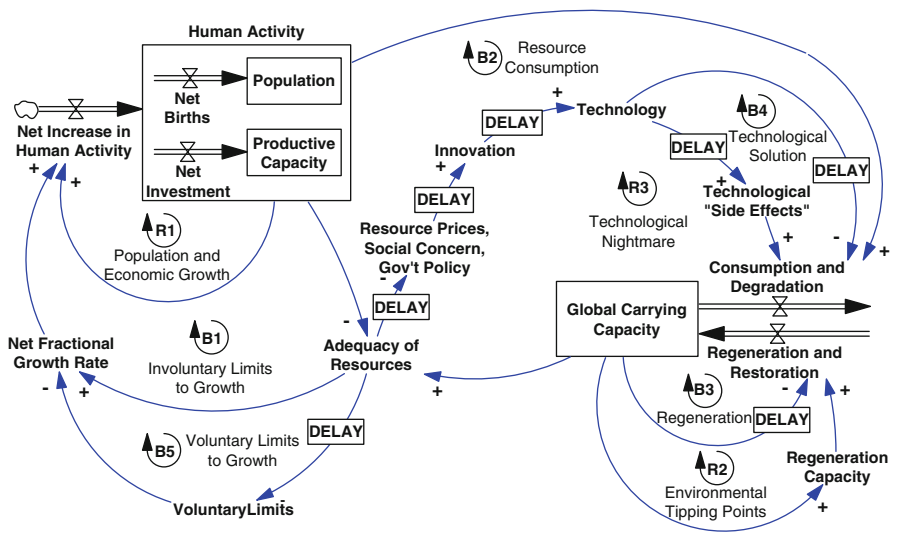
Human Activity

Population

Net Births

Net Increase in Human Activity

Productive Capacity

Net Investment

+ +

R1 Population and Economic Growth

B2 Resource Consumption

+

Technology

DELAY

Innovation

DELAY

Resource Prices, Social Concern, Gov't Policy

-

DELAY

B4 Technological Solution

DELAY

+

Technological "Side Effects"

R3 Technological Nightmare

DELAY

+ - +

Consumption and Degradation

Global Carrying Capacity

Regeneration and Restoration

Net Fractional Growth Rate

- +

B1 Involuntary Limits to Growth

-

Adequacy of Resources

+

B3 Regeneration

DELAY

- +

DELAY

B5 Voluntary Limits to Growth

VoluntaryLimits

-

R2 Environmental Tipping Points

Regeneration Capacity

+